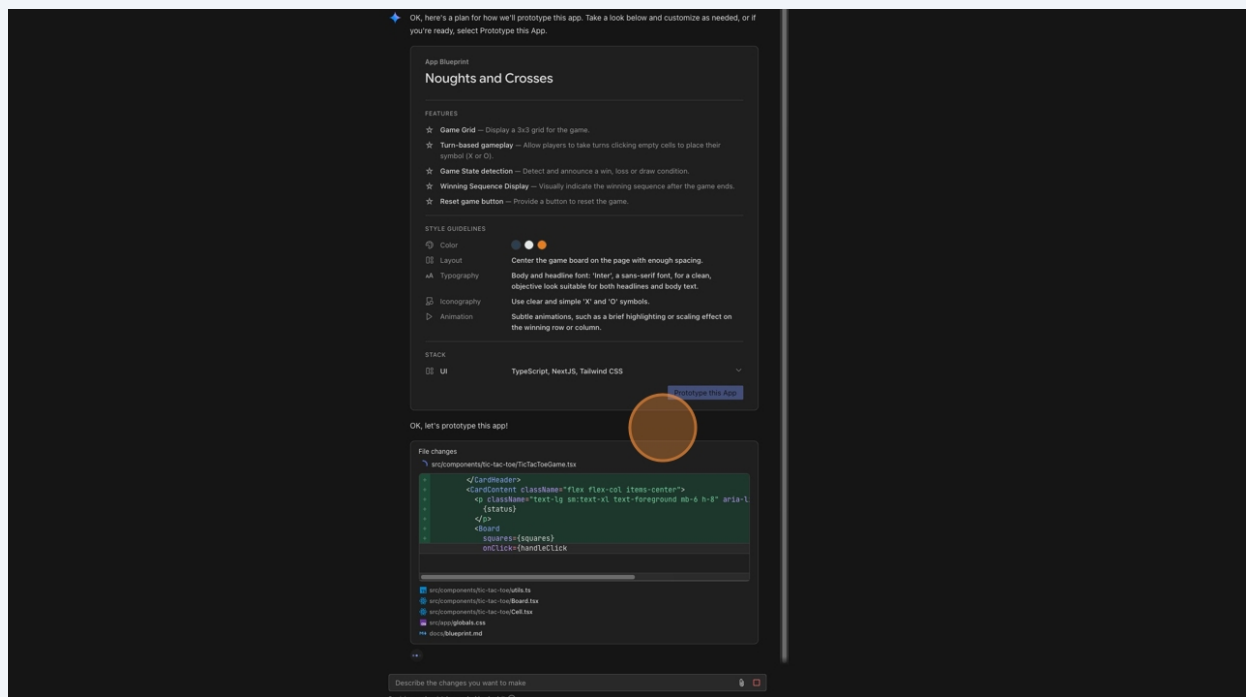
OK, here's a plan for how we'll prototype this app. Take a look below and customize as needed, or if you're ready, select Prototype this App.

App Blueprint

Noughts and Crosses

FEATURES

Game Grid — Display a 3x3 grid for the game.

Turn-based gameplay — Allow players to take turns clicking empty cells to place their symbol (X or O).

Game State detection — Detect and announce a win, loss or draw condition.

Winning Sequence Display — Visually indicate the winning sequence after the game ends.

Reset game button — Provide a button to reset the game.

STYLE GUIDELINES

Color

Layout Center the game board on the page with enough spacing.

Typography Body and headline font: 'Inter', a sans-serif font, for a clean, objective look suitable for both headlines and body text.

Iconography Use clear and simple 'X' and 'O' symbols.

Animation Subtle animations, such as a brief highlighting or scaling effect on the winning row or column.

STACK

UI TypeScript, NextJS, Tailwind CSS

Prototype this App

OK, let's prototype this app!

File changes

src/components/tic-tac-toe/TicTacToeGame.tsx

```
+        </CardHeader>
+        <CardContent className="flex flex-col items-center">
+          <p className="text-lg sm:text-xl text-foreground mb-6 h-8" aria-l
+            {status}
+          </p>
+          <Board
+            squares={squares}
             onClick={handleClick
```

src/components/tic-tac-toe/utils.ts
src/components/tic-tac-toe/Board.tsx
src/components/tic-tac-toe/Cell.tsx
src/app/globals.css
docs/blueprint.md

Describe the changes you want to make